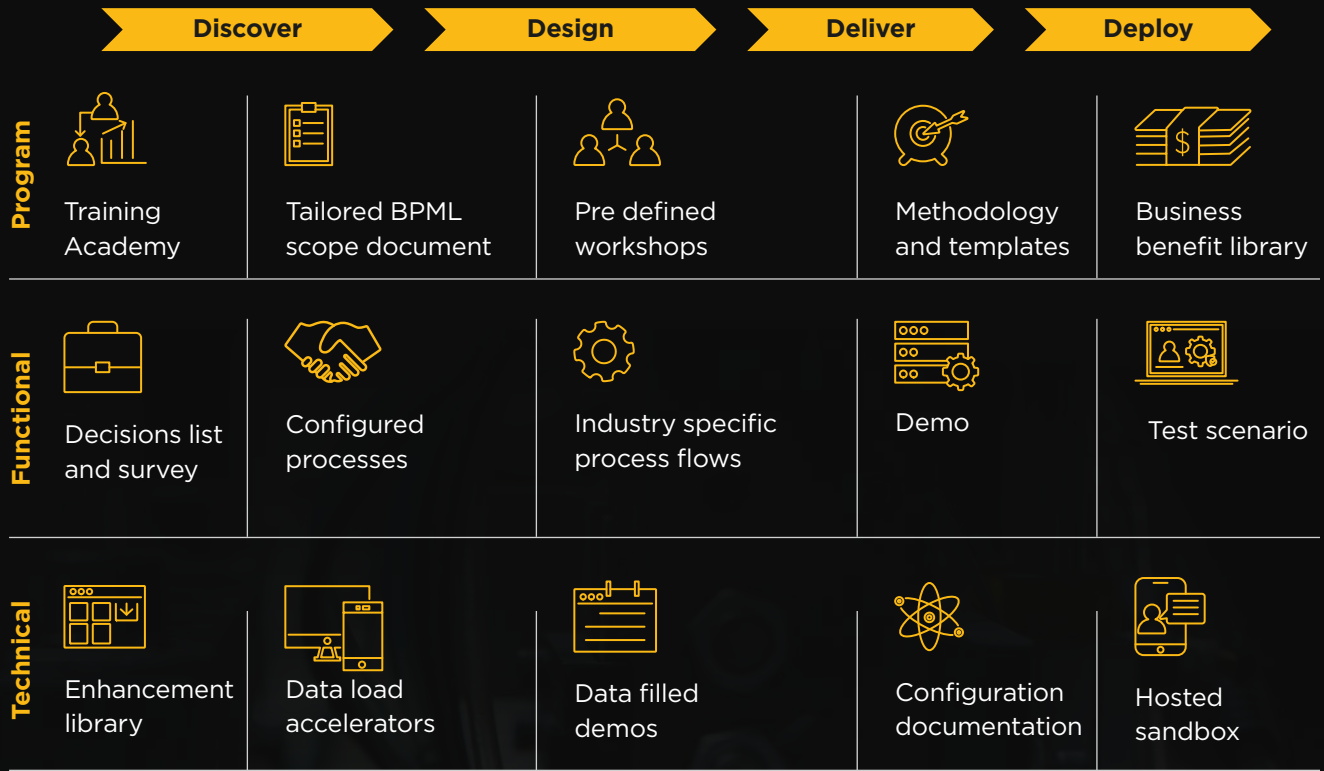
Discover Design Deliver Deploy

Program

Training Academy

Tailored BPML scope document

Pre defined workshops

Methodology and templates

Business benefit library

Functional

Decisions list and survey

Configured processes

Industry specific process flows

Demo

Test scenario

Technical

Enhancement library

Data load accelerators

Data filled demos

Configuration documentation

Hosted sandbox